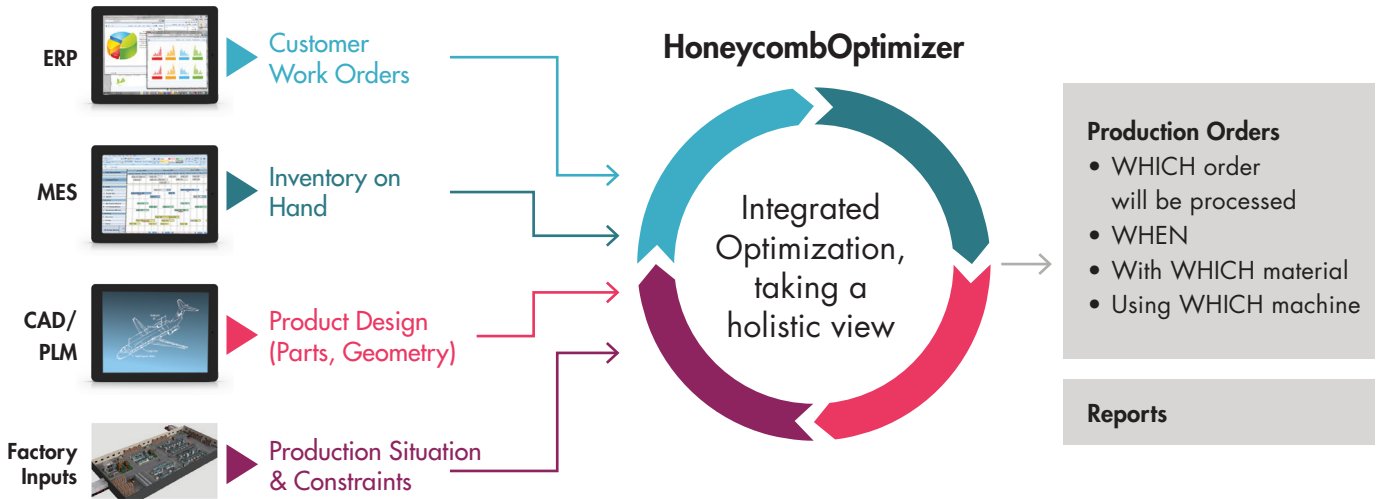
ERP

Customer Work Orders

MES

Inventory on Hand

CAD/ PLM

Product Design (Parts, Geometry)

Factory Inputs

Production Situation & Constraints

HoneycombOptimizer

Integrated Optimization, taking a holistic view

Production Orders
• WHICH order will be processed
• WHEN
• With WHICH material
• Using WHICH machine

Reports